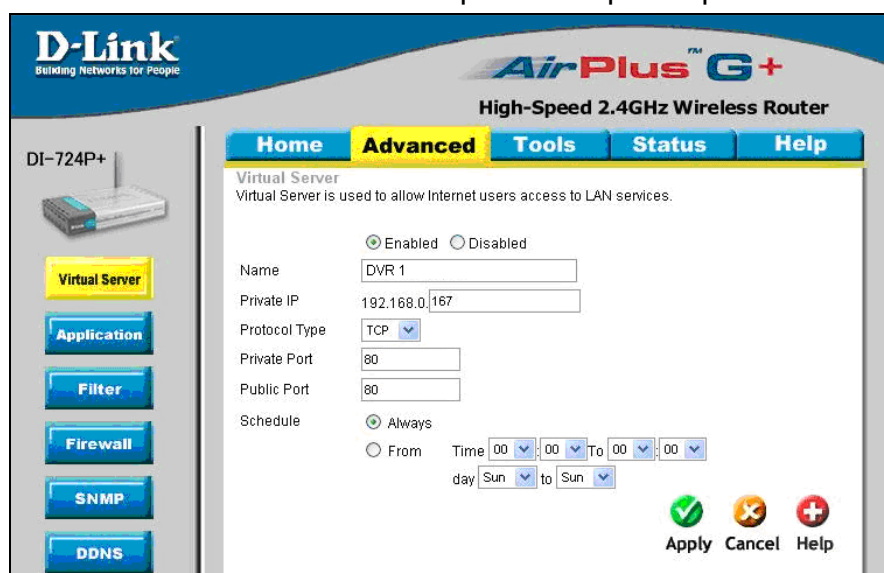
D-Link
Building Networks for People

AirPlus G+ TM
High-Speed 2.4GHz Wireless Router

DI-724P+

Home | Advanced | Tools | Status | Help

Virtual Server
Virtual Server is used to allow Internet users access to LAN services.

Enabled Disabled

Name DVR 1
Private IP 192.168.0.167
Protocol Type TCP
Private Port 80
Public Port 80
Schedule Always
From Time 00 : 00 To 00 : 00
day Sun to Sun

Virtual Server
Application
Filter
Firewall
SNMP
DDNS

Apply Cancel Help